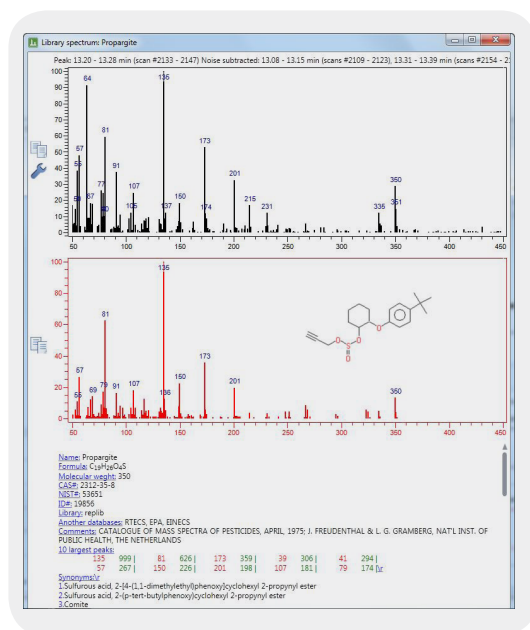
Library spectrum: Propargite

Peak: 13.20 - 13.28 min (scan #2133 - 2147) Noise subtracted: 13.08 - 13.15 min (scans #2109 - 2123), 13.31 - 13.39 min (scans #2154 - 2

100
90
80
70
60
50
40
30
20
10
0

64 136 81 57 55 91 67 77 107 173 201 150 59 80 105 137 174 215 231 360 335 351

50 100 150 200 250 300 350 400 450

100
90
80
70
60
50
40
30
20
10
0

136 81 57 69 79 91 107 55 173 150 136 201 360

O S O O

50 100 150 200 250 300 350 400 450

Name: Propargite
Formula: $C_{19}H_{26}O_4S$
Molecular weight: 350
CAS#: 2312-35-8
NIST#: 53651
ID#: 19856
Library: replib
Another databases: RTECS, EPA, EINECS
Comments: CATALOGUE OF MASS SPECTRA OF PESTICIDES, APRIL, 1975; J. FREUDENTHAL & L. G. GRAMBERG, NAT'L INST. OF PUBLIC HEALTH, THE NETHERLANDS
10 largest peaks:
135 999 | 81 626 | 173 359 | 39 306 | 41 294 |
57 267 | 150 226 | 201 198 | 107 181 | 79 174 |\r
Synonyms:\r
1.Sulfurous acid, 2-[4-(1,1-dimethylethyl)phenoxy]cyclohexyl 2-propynyl ester
2.Sulfurous acid, 2-(p-tert-butylphenoxy)cyclohexyl 2-propynyl ester
3.Comite